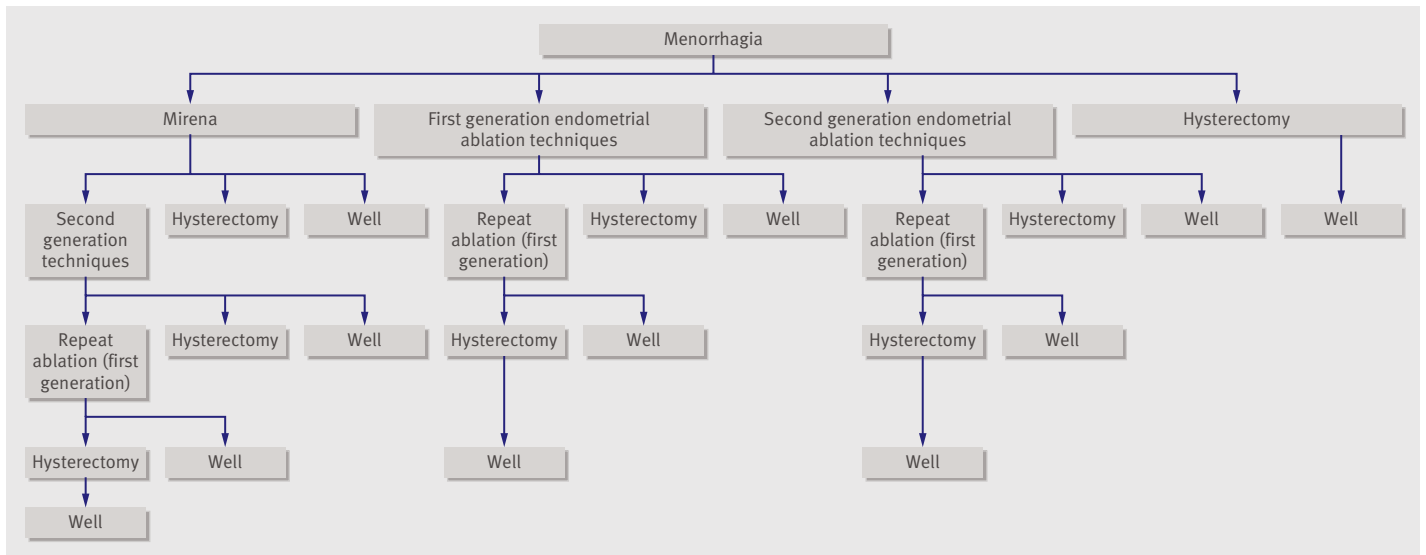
Menorrhagia

Mirena

First generation endometrial ablation techniques

Second generation endometrial ablation techniques

Hysterectomy

Second generation techniques

Hysterectomy

Well

Repeat ablation (first generation)

Hysterectomy

Well

Repeat ablation (first generation)

Hysterectomy

Well

Well

Repeat ablation (first generation)

Hysterectomy

Well

Hysterectomy

Well

Hysterectomy

Well

Hysterectomy

Well

Well

Hysterectomy

Well

Well

Well